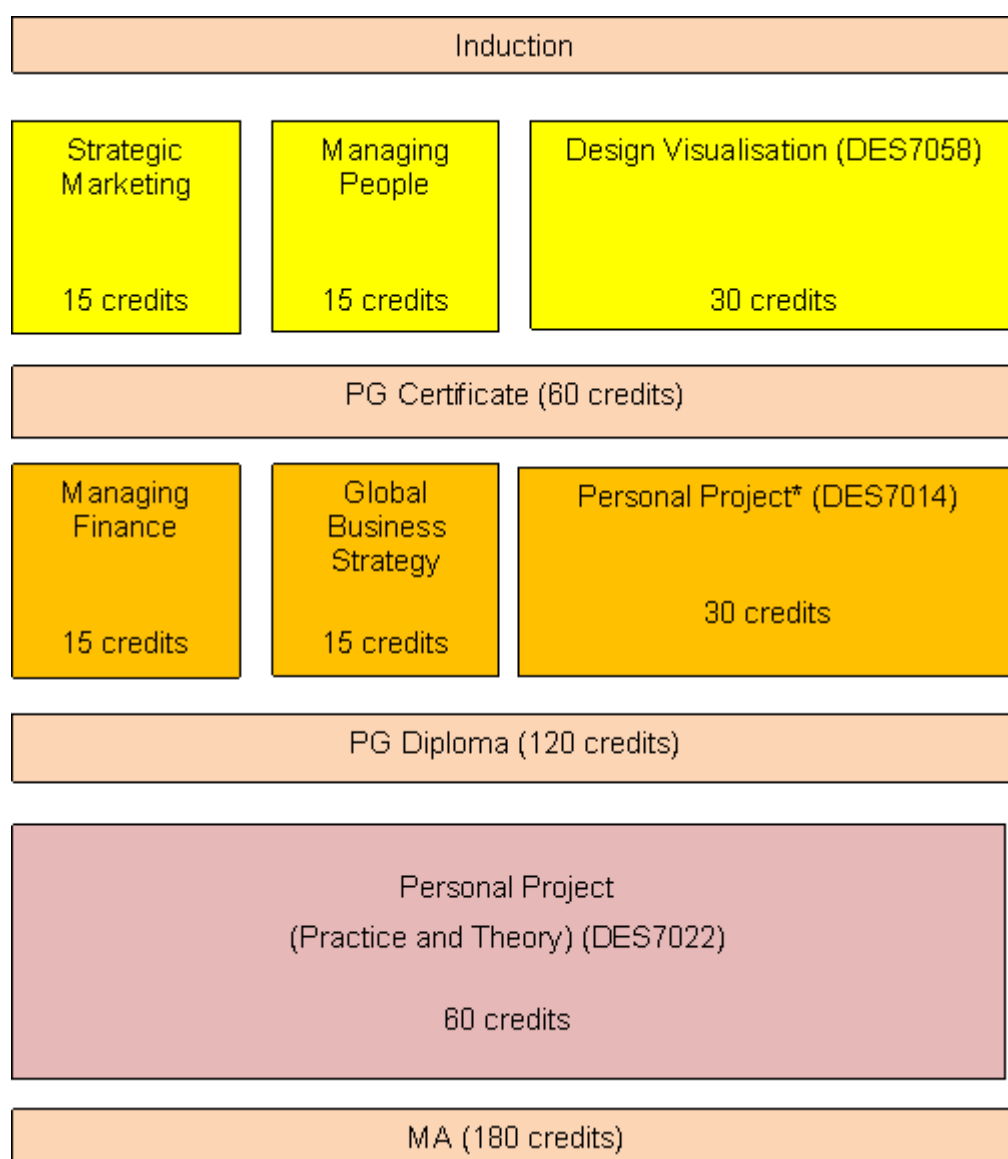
Induction

Strategic Marketing

15 credits

Managing People

15 credits

Design Visualisation (DES7058)

30 credits

PG Certificate (60 credits)

Managing Finance

15 credits

Global Business Strategy

15 credits

Personal Project* (DES7014)

30 credits

PG Diploma (120 credits)

Personal Project

(Practice and Theory) (DES7022)

60 credits

MA (180 credits)